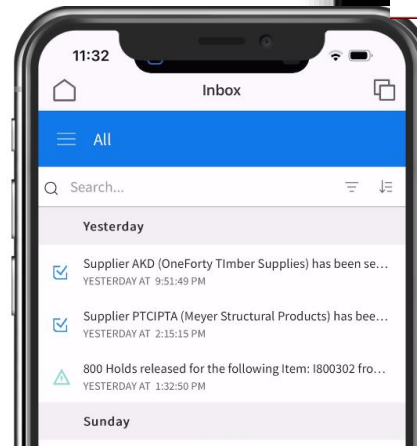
11:32

Inbox

All

Search...

Yesterday

Supplier AKD (OneForty TImber Supplies) has been se...
YESTERDAY AT 9:51:49 PM

Supplier PTCIPTA (Meyer Structural Products) has bee...
YESTERDAY AT 2:15:15 PM

800 Holds released for the following Item: I800302 fro...
YESTERDAY AT 1:32:50 PM

Sunday